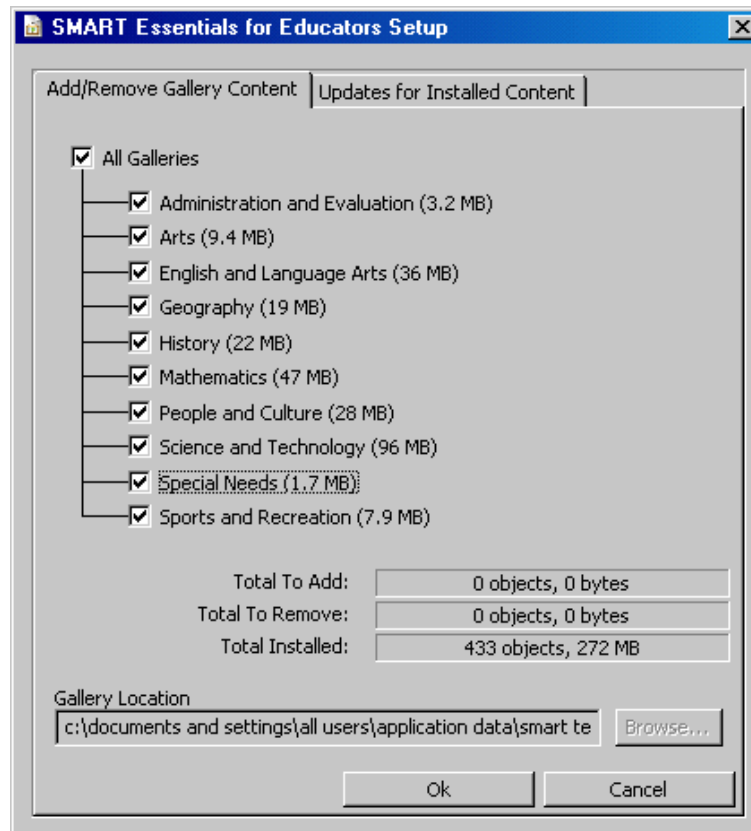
SMART Essentials for Educators Setup

Add/Remove Gallery Content | Updates for Installed Content

All Galleries
Administration and Evaluation (3.2 MB)
Arts (9.4 MB)
English and Language Arts (36 MB)
Geography (19 MB)
History (22 MB)
Mathematics (47 MB)
People and Culture (28 MB)
Science and Technology (96 MB)
Special Needs (1.7 MB)
Sports and Recreation (7.9 MB)

Total To Add: 0 objects, 0 bytes
Total To Remove: 0 objects, 0 bytes
Total Installed: 433 objects, 272 MB

Gallery Location
c:\documents and settings\all users\application data\smart te
Browse...

Ok
Cancel